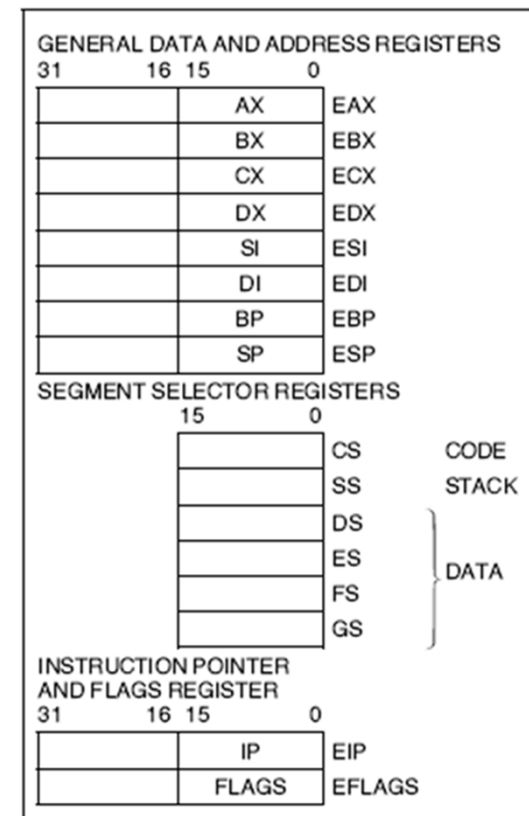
GENERAL DATA AND ADDRESS REGISTERS
31 16 15 0

| | | |
|---|---|---|
| | AX | EAX |
| | BX | EBX |
| | CX | ECX |
| | DX | EDX |
| | SI | ESI |
| | DI | EDI |
| | BP | EBP |
| | SP | ESP |

SEGMENT SELECTOR REGISTERS
15 0

| | | |
|---|---|---|
| | CS | CODE |
| | SS | STACK |
| | DS | DATA |
| | ES | DATA |
| | FS | DATA |
| | GS | DATA |

INSTRUCTION POINTER
AND FLAGS REGISTER
31 16 15 0

| | | |
|---|---|---|
| | IP | EIP |
| | FLAGS | EFLAGS |